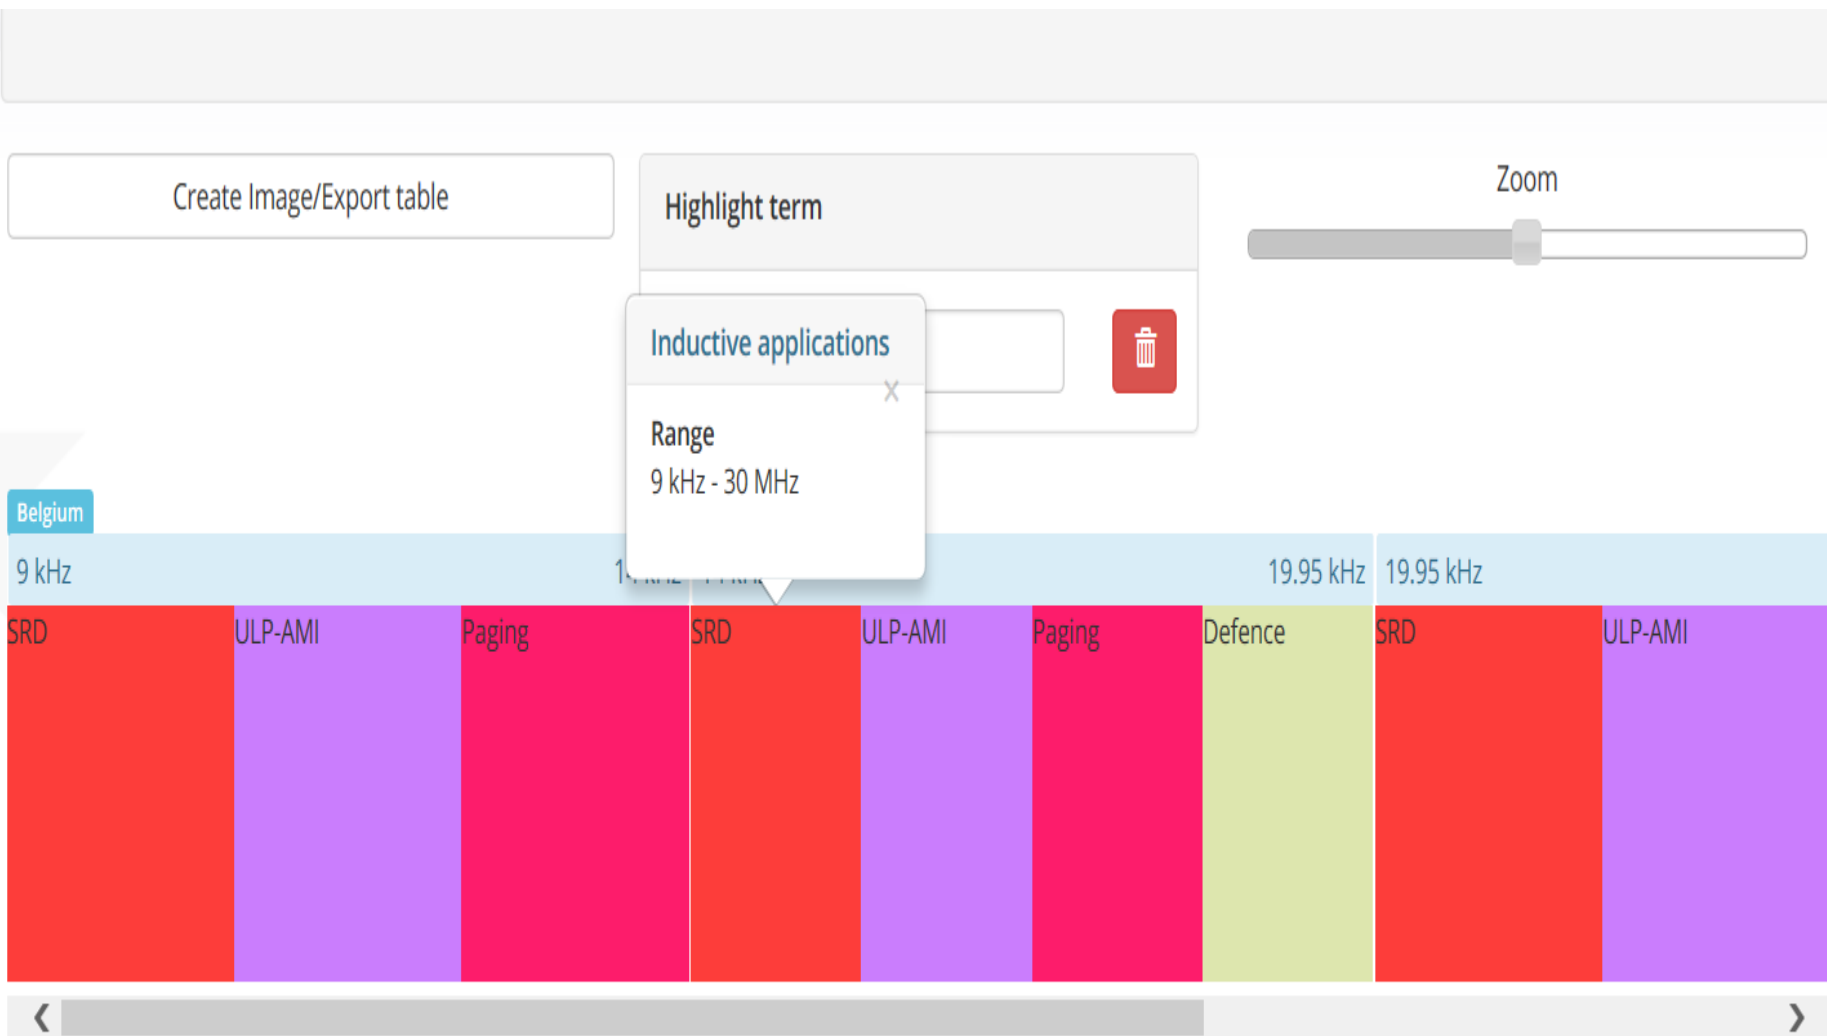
Create Image/Export table

Highlight term

Zoom

Inductive applications

X

Range
9 kHz - 30 MHz

Belgium

9 kHz

1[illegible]

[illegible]

19.95 kHz

19.95 kHz

SRD

ULP-AMI

Paging

SRD

ULP-AMI

Paging

Defence

SRD

ULP-AMI

❮

❯